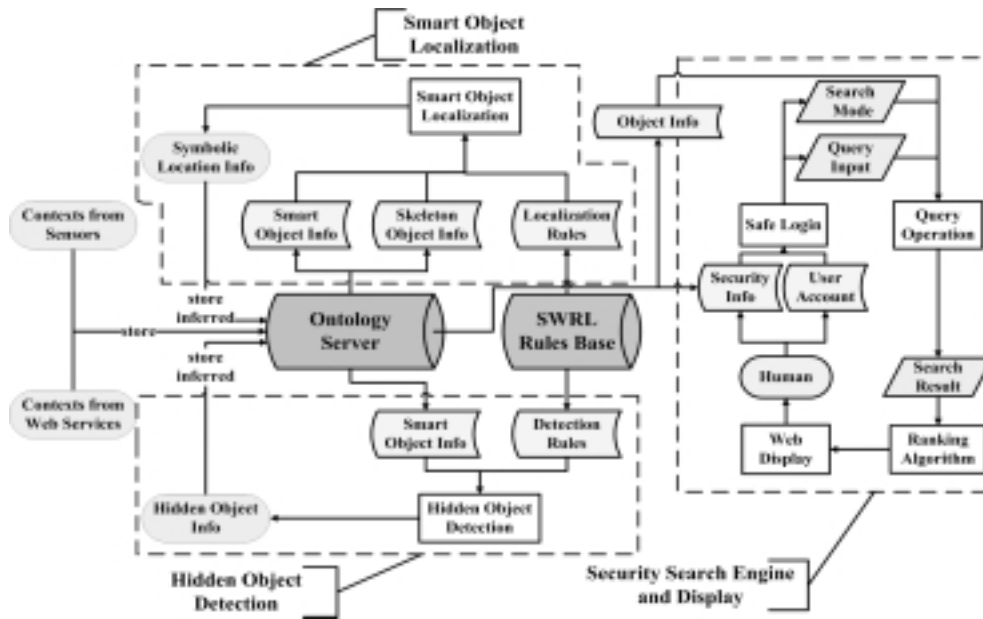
Smart Object Localization

Smart Object Localization

Symbolic Location Info

Smart Object Info

Skeleton Object Info

Localization Rules

Contexts from Sensors

store inferred

store

store inferred

Ontology Server

SWRL Rules Base

Contexts from Web Services

Smart Object Info

Detection Rules

Hidden Object Info

Hidden Object Detection

Hidden Object Detection

Object Info

Search Mode

Query Input

Safe Login

Query Operation

Security Info

User Account

Human

Search Result

Web Display

Ranking Algorithm

Security Search Engine and Display